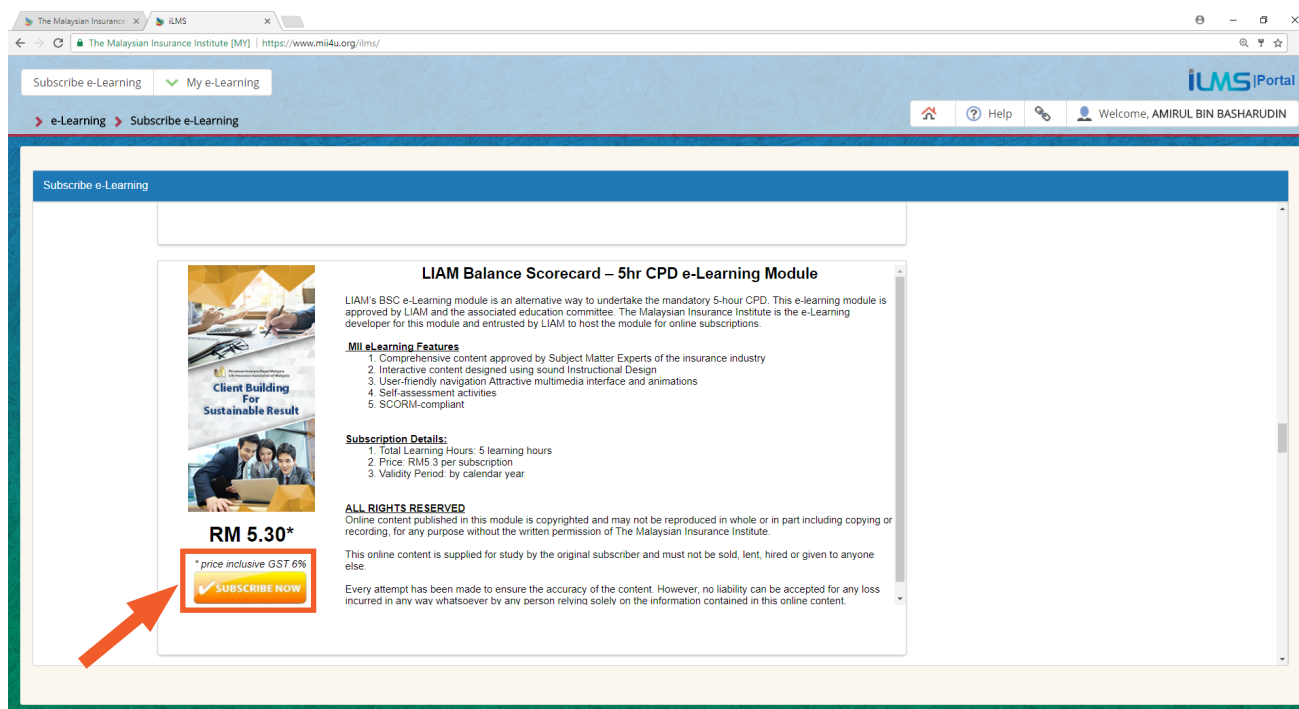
The Malaysian Insurance ×
iLMS ×

The Malaysian Insurance Institute [MY] | https://www.mii4u.org/ilms/

Subscribe e-Learning
My e-Learning

iLMS |Portal

e-Learning > Subscribe e-Learning

Help
Welcome, AMIRUL BIN BASHARUDIN

Subscribe e-Learning

Client Building For Sustainable Result

RM 5.30*

* price inclusive GST 6%

SUBSCRIBE NOW

LIAM Balance Scorecard – 5hr CPD e-Learning Module

LIAM's BSC e-Learning module is an alternative way to undertake the mandatory 5-hour CPD. This e-learning module is approved by LIAM and the associated education committee. The Malaysian Insurance Institute is the e-Learning developer for this module and entrusted by LIAM to host the module for online subscriptions.

MII eLearning Features
1. Comprehensive content approved by Subject Matter Experts of the insurance industry
2. Interactive content designed using sound Instructional Design
3. User-friendly navigation Attractive multimedia interface and animations
4. Self-assessment activities
5. SCORM-compliant

Subscription Details:
1. Total Learning Hours: 5 learning hours
2. Price: RM5.3 per subscription
3. Validity Period: by calendar year

ALL RIGHTS RESERVED
Online content published in this module is copyrighted and may not be reproduced in whole or in part including copying or recording, for any purpose without the written permission of The Malaysian Insurance Institute.

This online content is supplied for study by the original subscriber and must not be sold, lent, hired or given to anyone else.

Every attempt has been made to ensure the accuracy of the content. However, no liability can be accepted for any loss incurred in any way whatsoever by any person relying solely on the information contained in this online content.